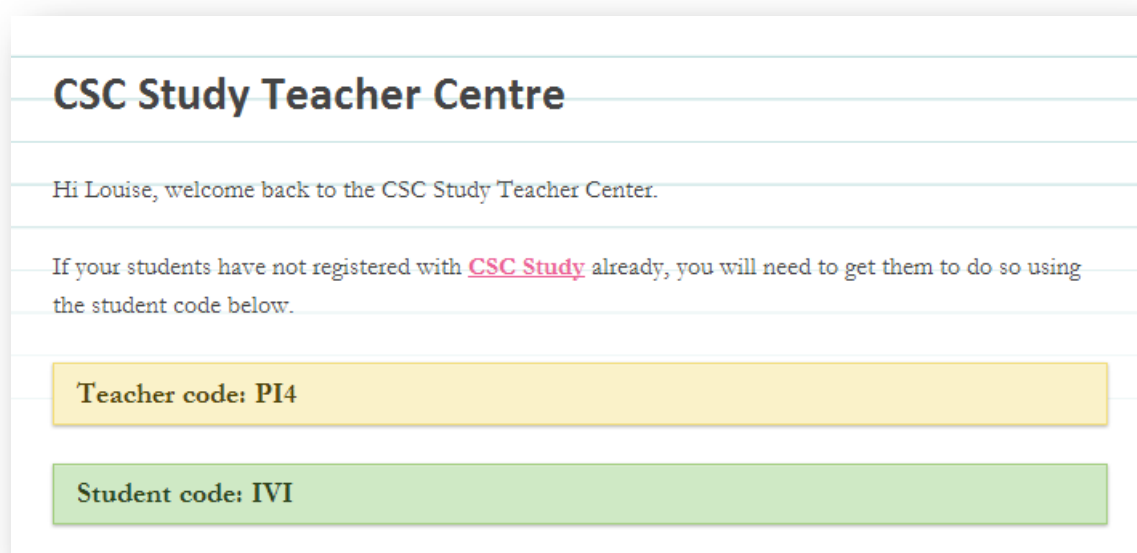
CSC Study Teacher Centre

Hi Louise, welcome back to the CSC Study Teacher Center.

If your students have not registered with CSC Study already, you will need to get them to do so using the student code below.

Teacher code: PI4

Student code: IVI